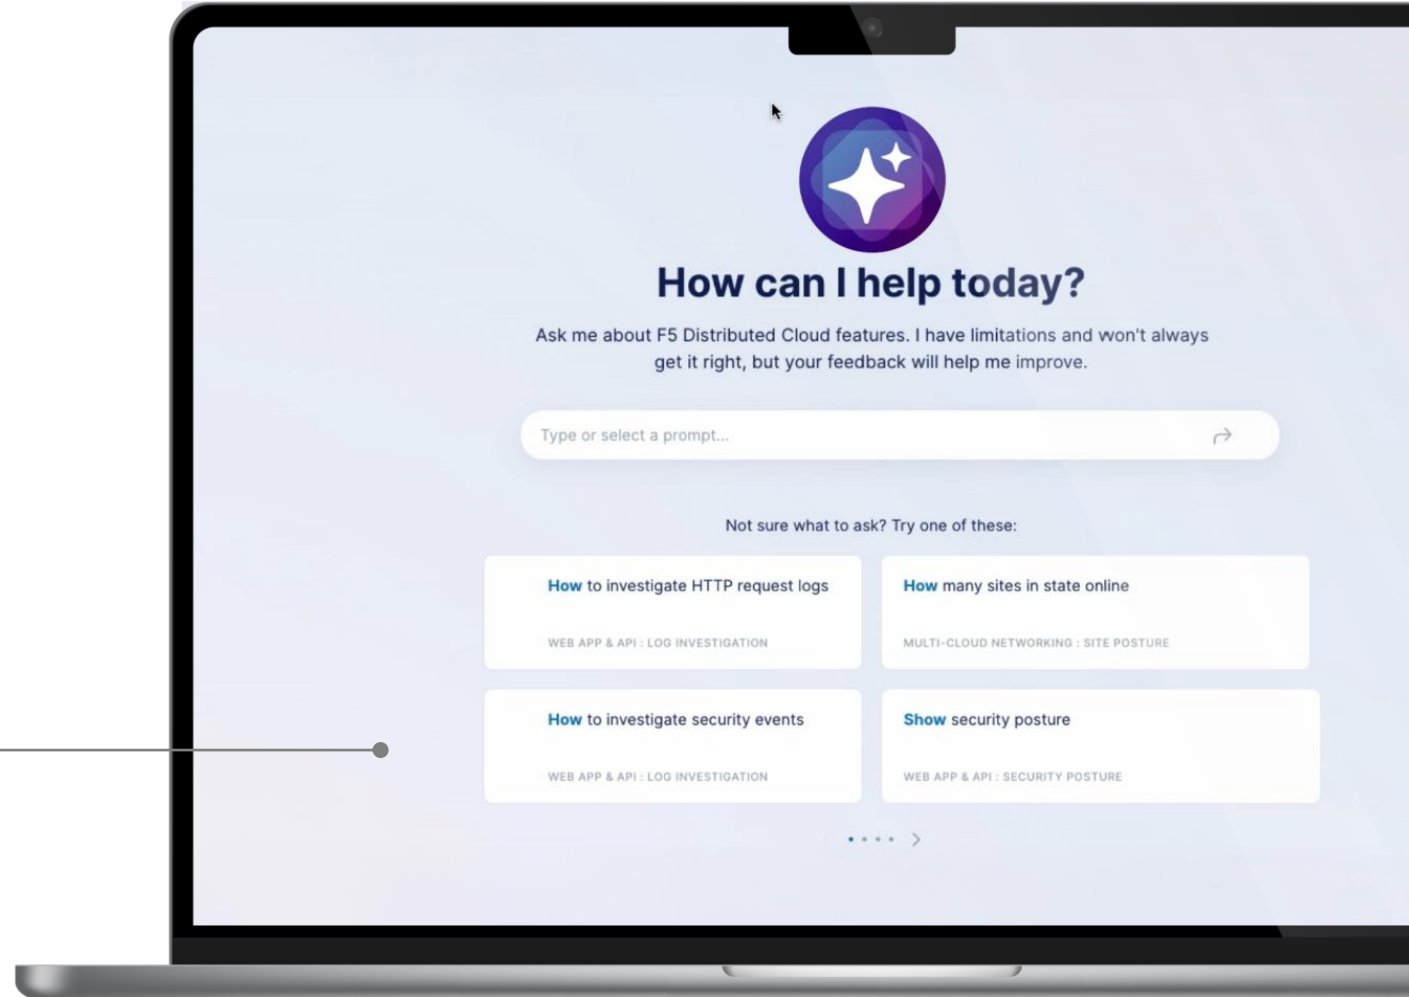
How can I help today?

Ask me about F5 Distributed Cloud features. I have limitations and won't always get it right, but your feedback will help me improve.

Type or select a prompt...

Not sure what to ask? Try one of these:

How to investigate HTTP request logs

WEB APP & API : LOG INVESTIGATION

How many sites in state online

MULTI-CLOUD NETWORKING : SITE POSTURE

How to investigate security events

WEB APP & API : LOG INVESTIGATION

Show security posture

WEB APP & API : SECURITY POSTURE